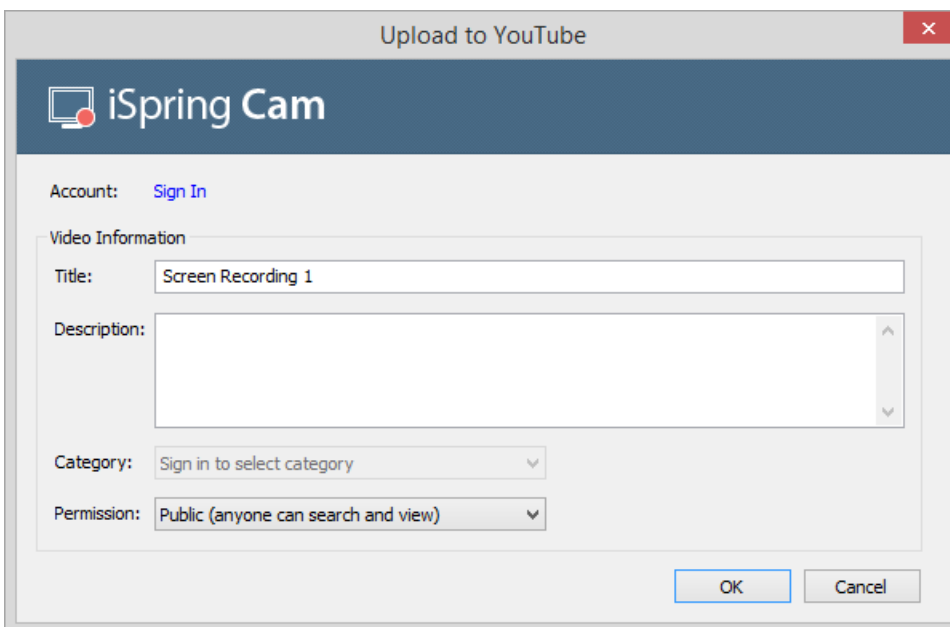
Upload to YouTube

iSpring Cam

Account: Sign In

Video Information

Title: Screen Recording 1

Description:

Category: Sign in to select category

Permission: Public (anyone can search and view)

OK

Cancel